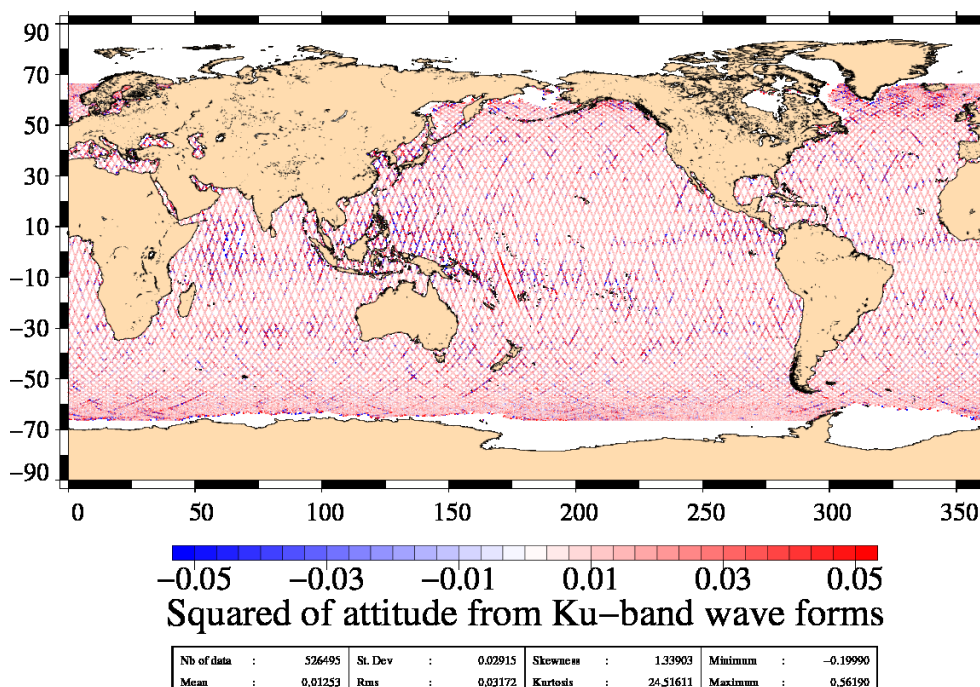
90
70
50
30
10
−10
−30
−50
−70
−90

0 50 100 150 200 250 300 350

−0.05 −0.03 −0.01 0.01 0.03 0.05

Squared of attitude from Ku−band wave forms

| Nb of data | : | 526495 | St. Dev | : | 0.02915 | Skewness | : | 1.33903 | Minimum | : | −0.19990 |
|---|---|---|---|---|---|---|---|---|---|---|---|
| Mean | : | 0.01253 | Rms | : | 0.03172 | Kurtosis | : | 24.51611 | Maximum | : | 0.56190 |